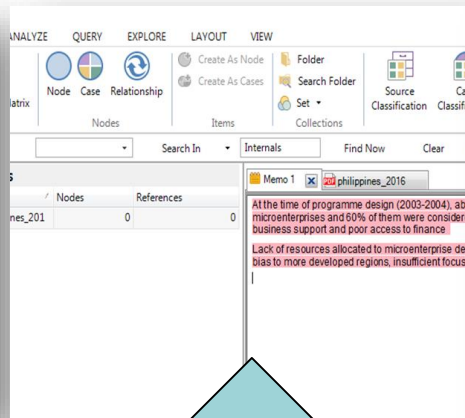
ANALYZE QUERY EXPLORE LAYOUT VIEW

latrix Node Case Relationship

Nodes

Create As Node
Create As Cases

Items

Folder
Search Folder
Set ▾

Collections

Source Classification

Ca Classif

Search In ▾ Internals Find Now Clear

s

Nodes References

nes_201 0 0

Memo 1 philippines_2016

At the time of programme design (2003-2004), ab microenterprises and 60% of them were consider business support and poor access to finance

Lack of resources allocated to microenterprise de bias to more developed regions, insufficient focus